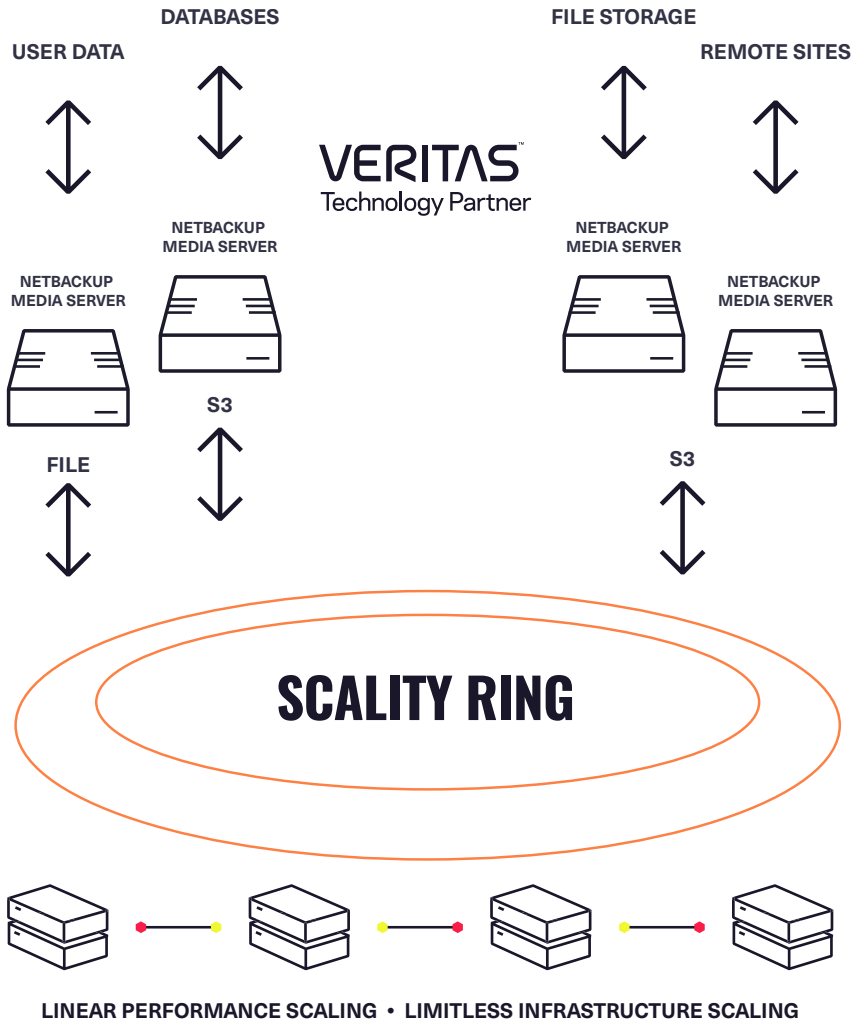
DATABASES

FILE STORAGE

USER DATA

REMOTE SITES

VERITAS
Technology Partner

NETBACKUP MEDIA SERVER

NETBACKUP MEDIA SERVER

NETBACKUP MEDIA SERVER

NETBACKUP MEDIA SERVER

S3

FILE

S3

SCALITY RING

LINEAR PERFORMANCE SCALING • LIMITLESS INFRASTRUCTURE SCALING